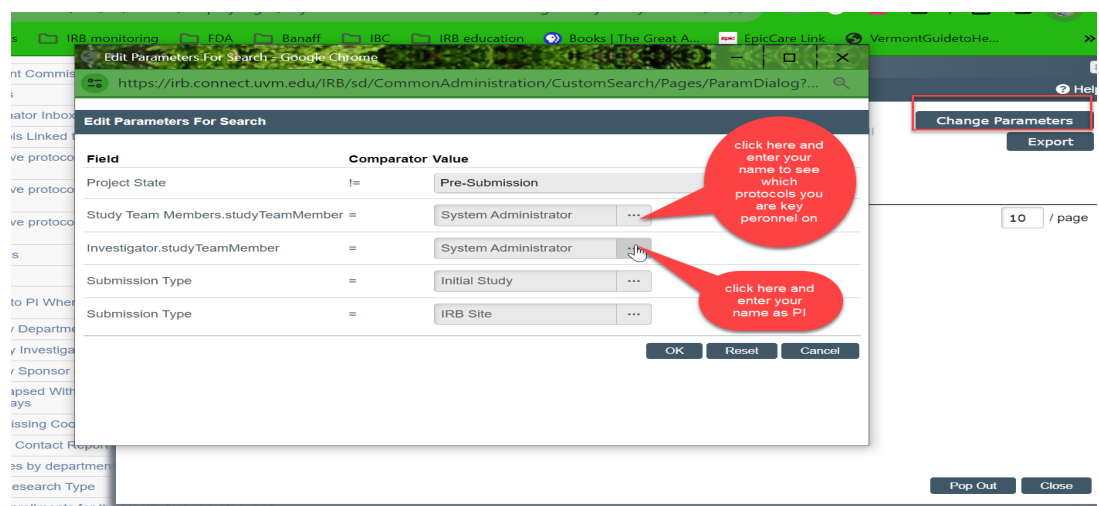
s IRB monitoring FDA Banaff IBC IRB education Books | The Great A... EpicCare Link VermontGuidetoHe... »

Edit Parameters For Search - Google Chrome

https://irb.connect.uvm.edu/IRB/sd/CommonAdministration/CustomSearch/Pages/ParamDialog?...

nt Commis
s
ator Inbox
ls Linked
ve protoco
ve protoco
ve protoco
s
to PI Wher
y Departme
y Investiga
y Sponsor
apsed With
ays
issing Coo
Contact Report
es by department
esearch Type

Help

Change Parameters

Export

10 / page

Edit Parameters For Search

| Field | Comparator | Value |
|---|---|---|
| Project State | != | Pre-Submission |
| Study Team Members.studyTeamMember | = | System Administrator ··· |
| Investigator.studyTeamMember | = | System Administrator ··· |
| Submission Type | = | Initial Study ··· |
| Submission Type | = | IRB Site ··· |

OK Reset Cancel

click here and enter your name to see which protocols you are key peronnel on

click here and enter your name as PI

Pop Out Close